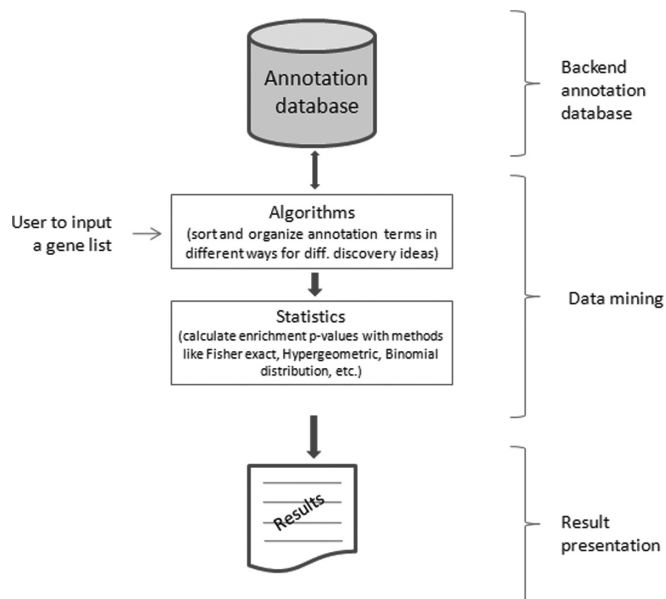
Annotation database

Backend annotation database

User to input a gene list

Algorithms
(sort and organize annotation terms in different ways for diff. discovery ideas)

Statistics
(calculate enrichment p-values with methods like Fisher exact, Hypergeometric, Binomial distribution, etc.)

Data mining

Results

Result presentation